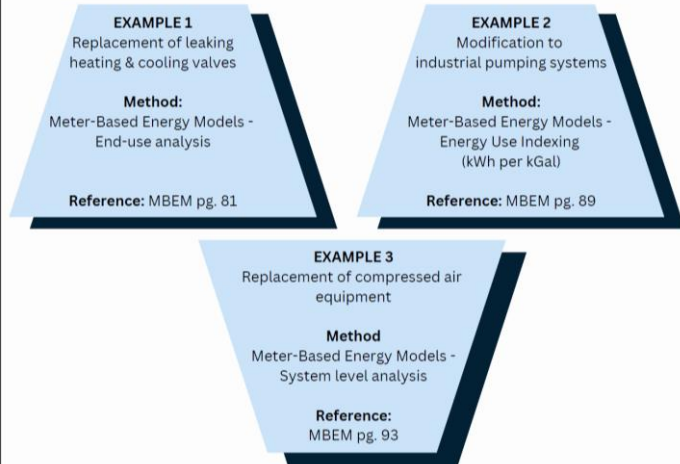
EXAMPLE 1
Replacement of leaking heating & cooling valves

Method:
Meter-Based Energy Models - End-use analysis

Reference: MBEM pg. 81

EXAMPLE 2
Modification to industrial pumping systems

Method:
Meter-Based Energy Models - Energy Use Indexing (kWh per kGal)

Reference: MBEM pg. 89

EXAMPLE 3
Replacement of compressed air equipment

Method
Meter-Based Energy Models - System level analysis

Reference:
MBEM pg. 93